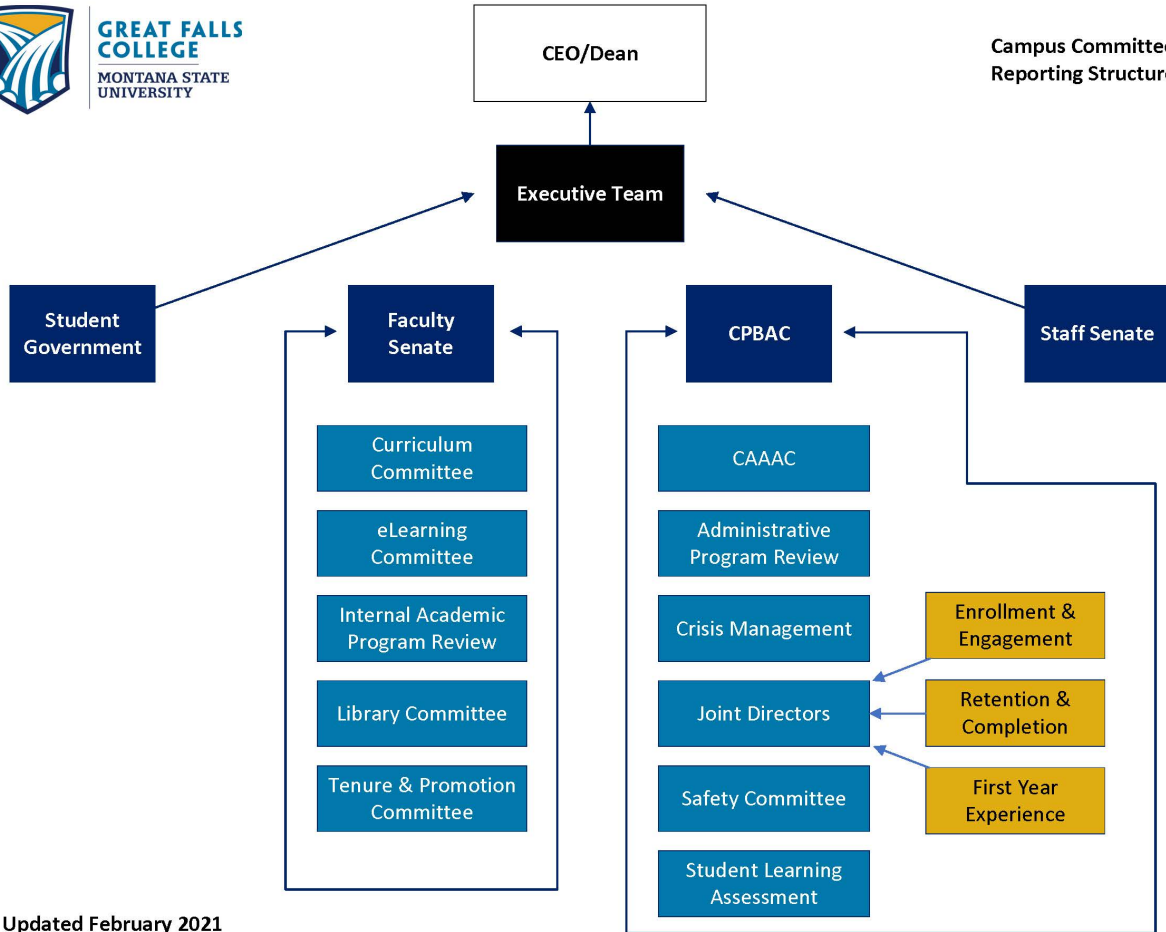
GREAT FALLS COLLEGE
MONTANA STATE UNIVERSITY

CEO/Dean

Campus Committe
Reporting Structur

Executive Team

Student Government

Faculty Senate

CPBAC

Staff Senate

Curriculum Committee

eLearning Committee

Internal Academic Program Review

Library Committee

Tenure & Promotion Committee

CAAAC

Administrative Program Review

Crisis Management

Joint Directors

Safety Committee

Student Learning Assessment

Enrollment & Engagement

Retention & Completion

First Year Experience

Updated February 2021